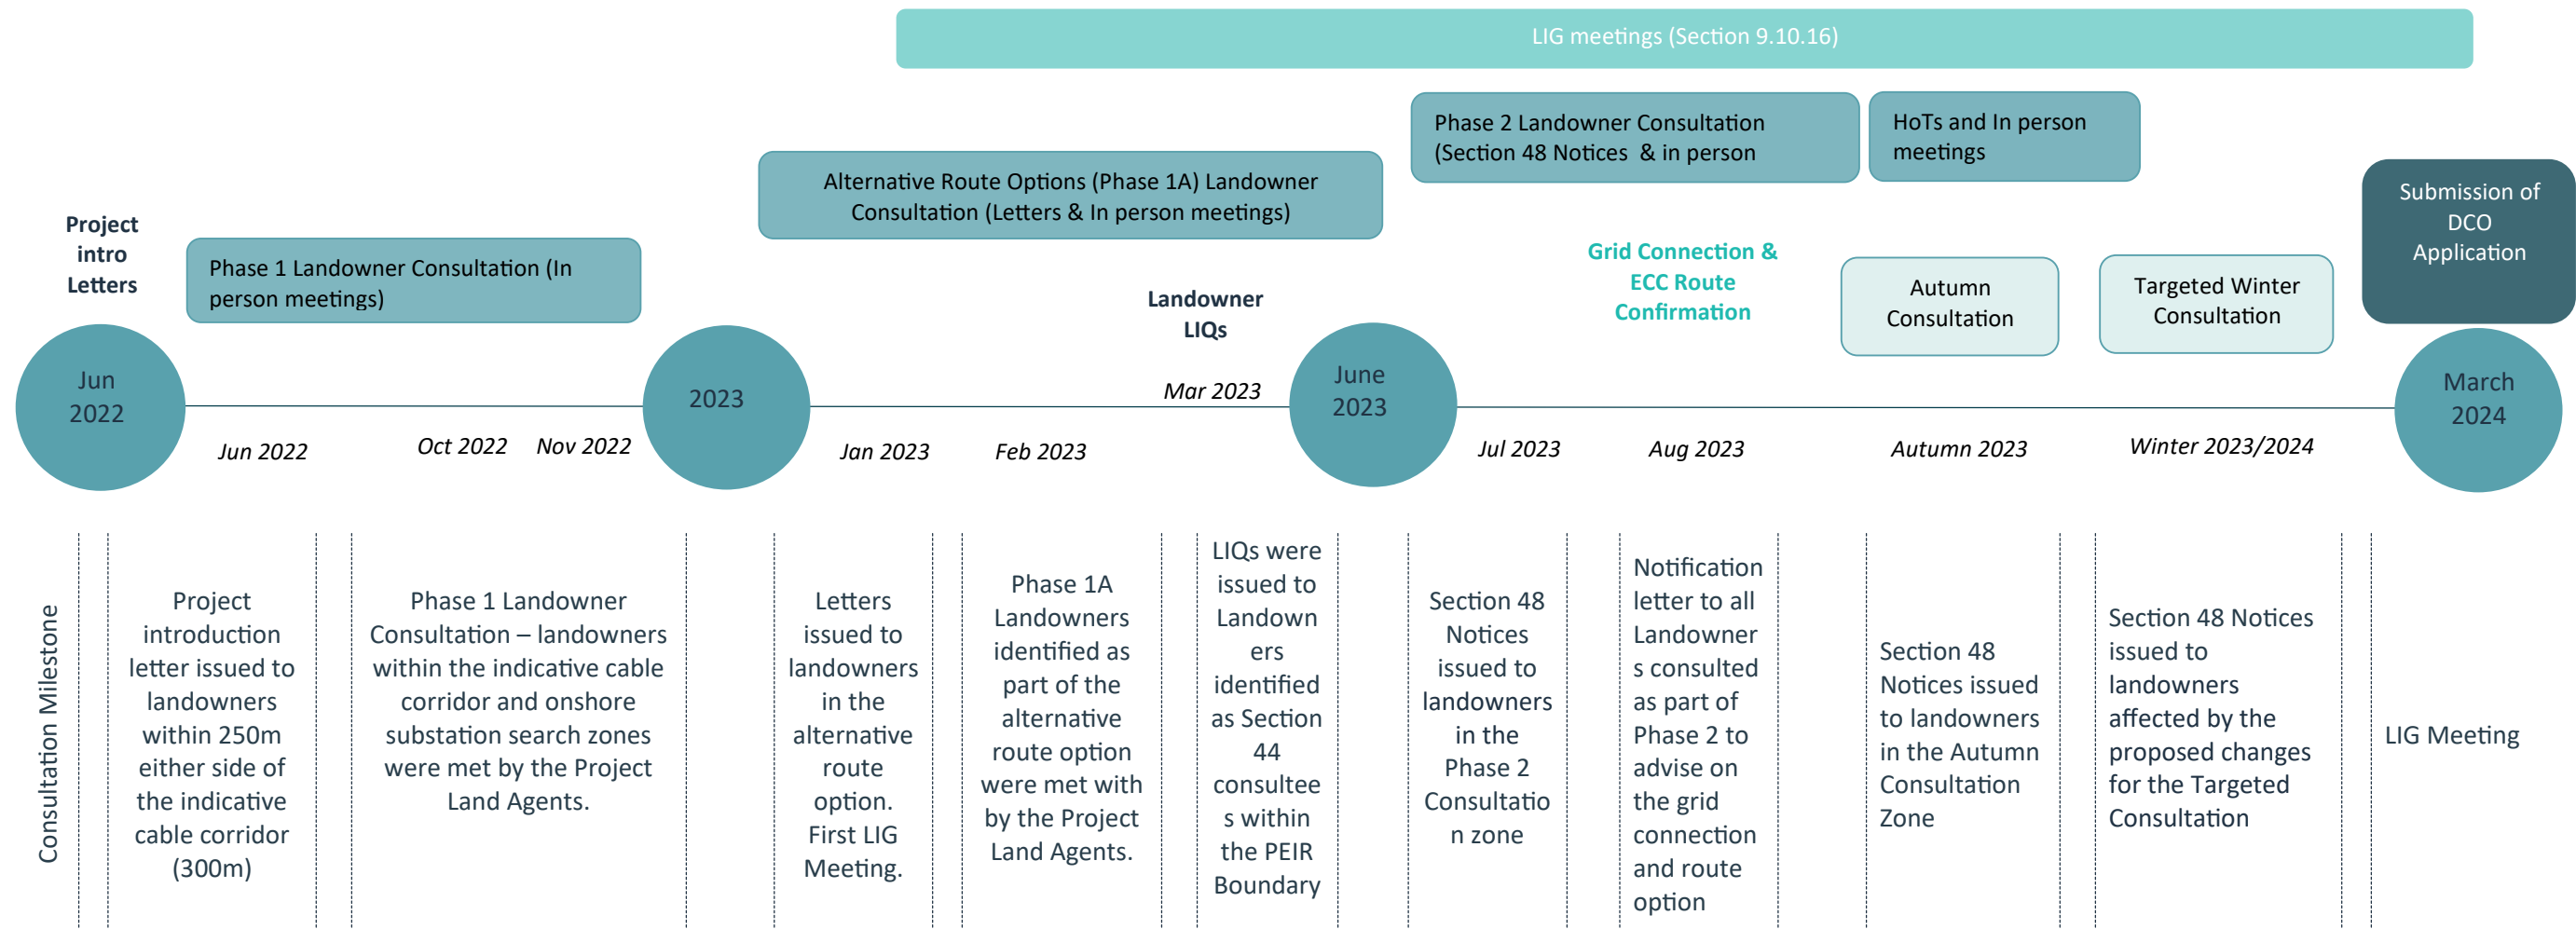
LIG meetings (Section 9.10.16)

Phase 2 Landowner Consultation (Section 48 Notices & in person

HoTs and In person meetings

Alternative Route Options (Phase 1A) Landowner Consultation (Letters & In person meetings)

Submission of DCO Application

Project intro Letters

Phase 1 Landowner Consultation (In person meetings)

Grid Connection & ECC Route Confirmation

Landowner LIQs

Autumn Consultation

Targeted Winter Consultation

Jun 2022

2023

Mar 2023

June 2023

March 2024

Jun 2022

Oct 2022

Nov 2022

Jan 2023

Feb 2023

Jul 2023

Aug 2023

Autumn 2023

Winter 2023/2024

Consultation Milestone

Project introduction letter issued to landowners within 250m either side of the indicative cable corridor (300m)

Phase 1 Landowner Consultation – landowners within the indicative cable corridor and onshore substation search zones were met by the Project Land Agents.

Letters issued to landowners in the alternative route option. First LIG Meeting.

Phase 1A Landowners identified as part of the alternative route option were met with by the Project Land Agents.

LIQs were issued to Landowners identified as Section 44 consultees within the PEIR Boundary

Section 48 Notices issued to landowners in the Phase 2 Consultation zone

Notification letter to all Landowners consulted as part of Phase 2 to advise on the grid connection and route option

Section 48 Notices issued to landowners in the Autumn Consultation Zone

Section 48 Notices issued to landowners affected by the proposed changes for the Targeted Consultation

LIG Meeting